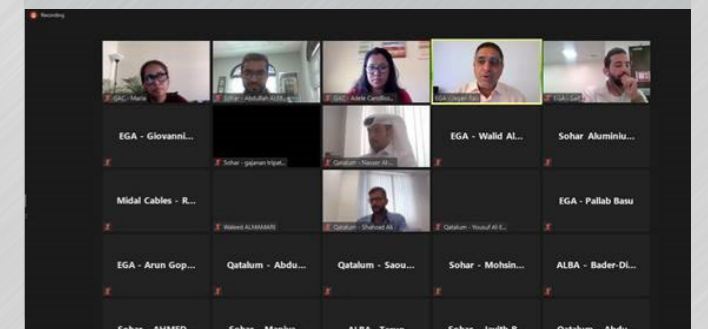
Recording

GAC - Marie
Sohar - Abdullah ALBB...
GAC - Adele Carolfod...
EGA | Ingan Ras
EGA | Saif

EGA - Giovanni...
Sohar - gajanan tripat...
Qatalum - Nasser Al...
EGA - Walid Al...
Sohar Aluminiu...

Midal Cables - R...
Waleed ALYAMANI
Qatalum - Shahzad Ali
Qatalum - Yousuf Al E...
EGA - Pallab Basu

EGA - Arun Gop...
Qatalum - Abdu...
Qatalum - Saou...
Sohar - Mohsin...
ALBA - Bader-Di...

Sohar - AHMED...
Sohar - Manjur...
ALBA - Tawu...
Sohar - Jerith P...
Qatalum - Abdu...